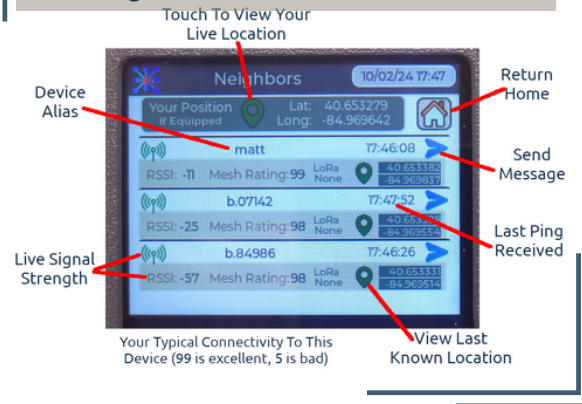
Touch To View Your Live Location

Device Alias

Return Home

Neighbors

10/02/24 17:47

Your Position If Equipped

Lat: 40.653279
Long: -84.969642

matt

17:46:08

Send Message

RSSI: -11 Mesh Rating: 99 LoRa None

40.653382
-84.969837

b.07142

17:47:52

RSSI: -25 Mesh Rating: 98 LoRa None

40.65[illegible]
-84.969554

Last Ping Received

Live Signal Strength

b.84986

17:46:26

RSSI: -57 Mesh Rating: 98 LoRa None

40.653331
-84.969514

Your Typical Connectivity To This Device (99 is excellent, 5 is bad)

View Last Known Location